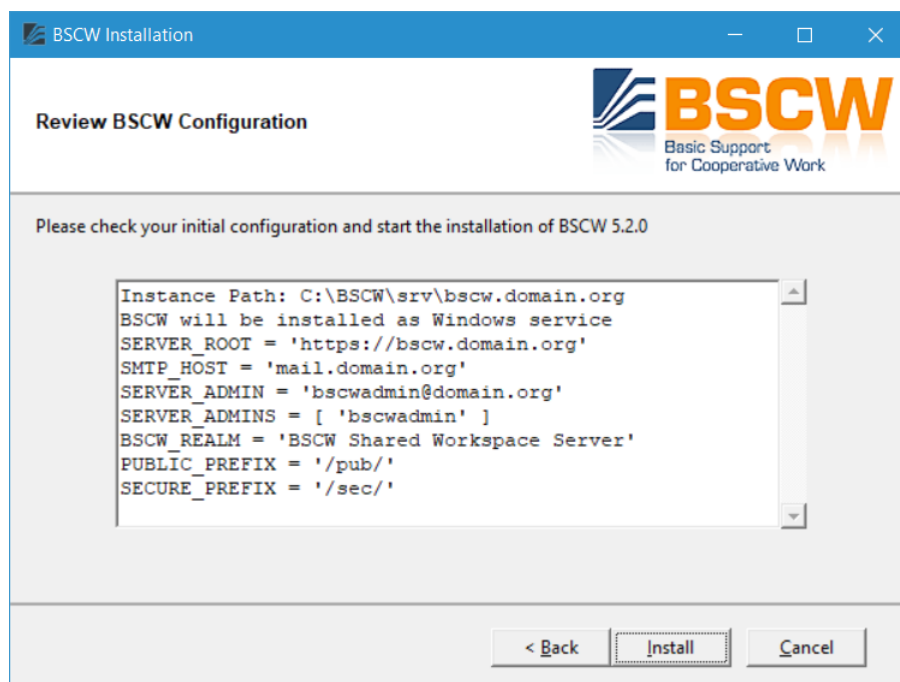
BSCW Installation

Review BSCW Configuration

BSCW
Basic Support
for Cooperative Work

Please check your initial configuration and start the installation of BSCW 5.2.0

Instance Path: C:\BSCW\srv\bscw.domain.org
BSCW will be installed as Windows service
SERVER_ROOT = 'https://bscw.domain.org'
SMTP_HOST = 'mail.domain.org'
SERVER_ADMIN = 'bscwadmin@domain.org'
SERVER_ADMINS = [ 'bscwadmin' ]
BSCW_REALM = 'BSCW Shared Workspace Server'
PUBLIC_PREFIX = '/pub/'
SECURE_PREFIX = '/sec/'

< Back
Install
Cancel